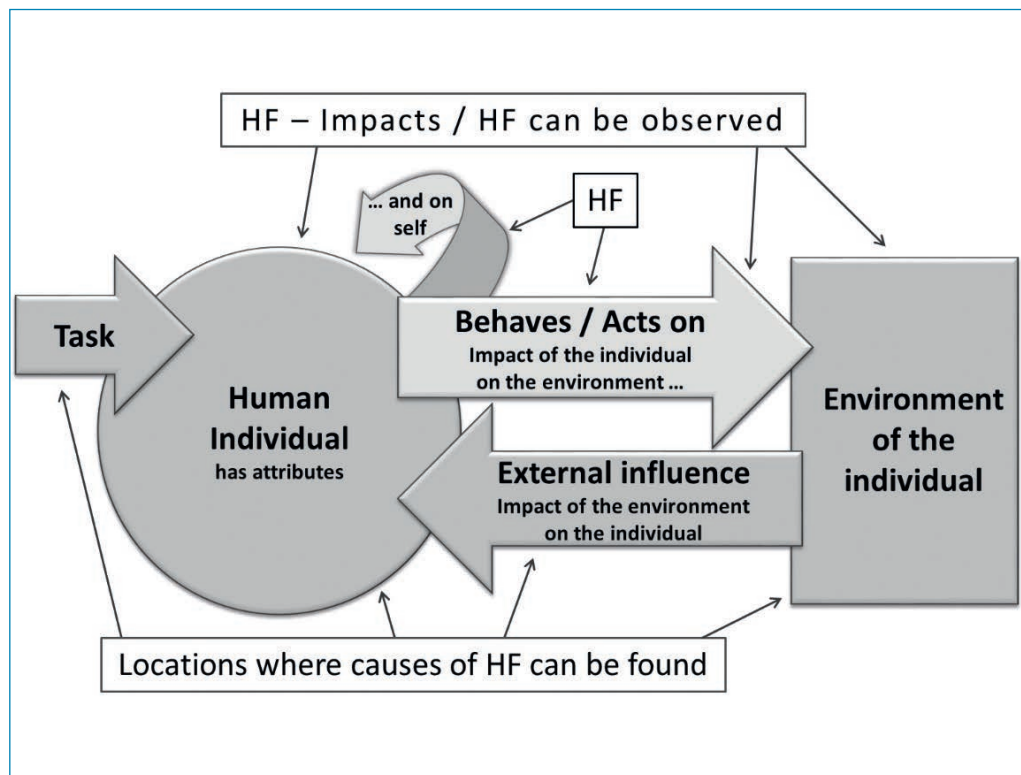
HF – Impacts / HF can be observed

... and on self

HF

Task

Human Individual
has attributes

Behaves / Acts on
Impact of the individual on the environment ...

External influence
Impact of the environment on the individual

Environment of the individual

Locations where causes of HF can be found